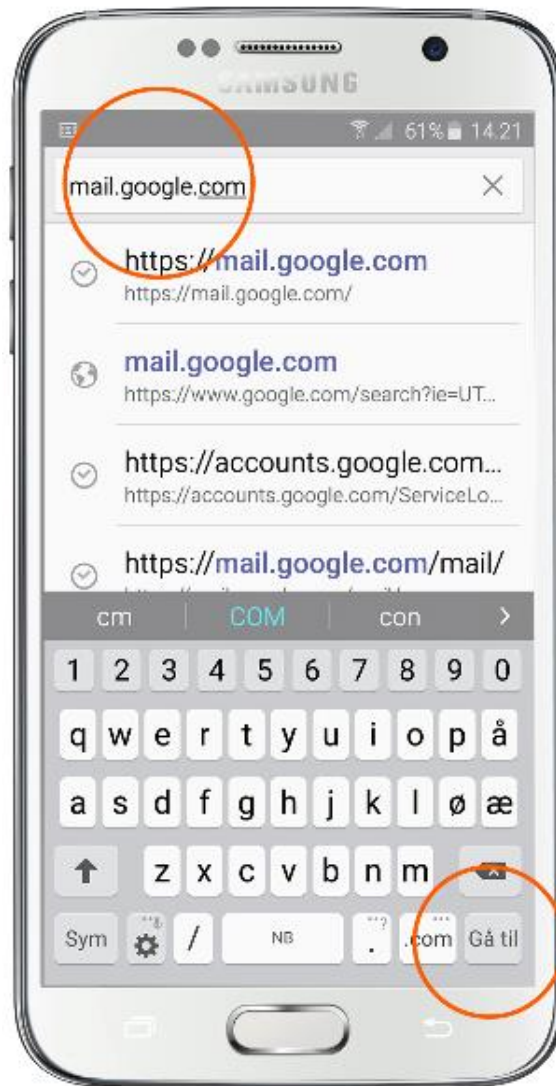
SAMSUNG

61% 14.21

mail.google.com

https://mail.google.com
https://mail.google.com/

mail.google.com
https://www.google.com/search?ie=UT...

https://accounts.google.com...
https://accounts.google.com/ServiceLo...

https://mail.google.com/mail/
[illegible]

cm COM con

1 2 3 4 5 6 7 8 9 0
q w e r t y u i o p å
a s d f g h j k l ø æ
z x c v b n m
Sym / NB . .com Gå til